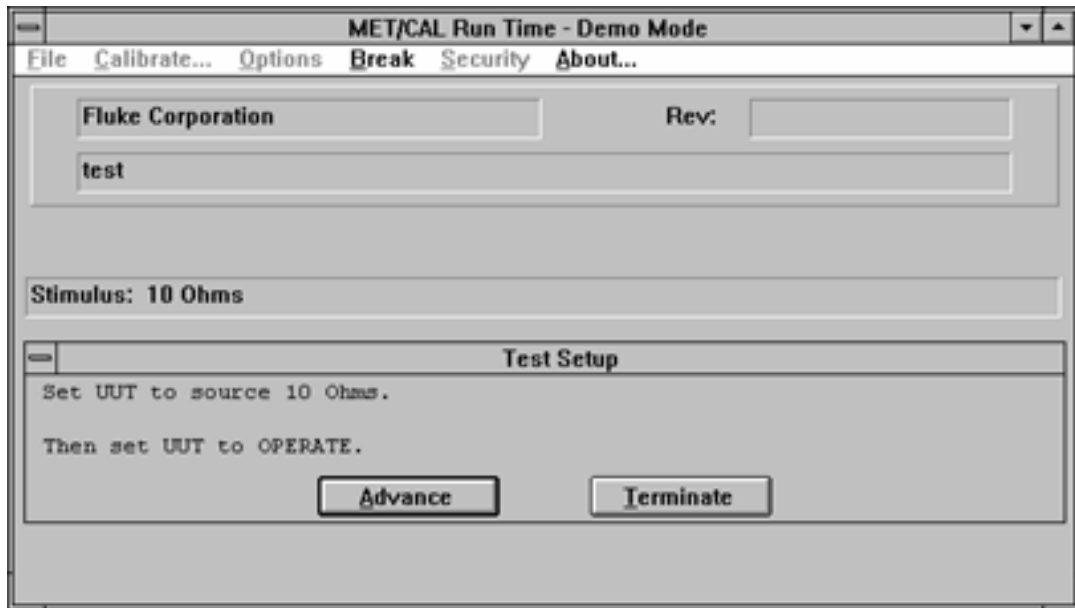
MET/CAL Run Time - Demo Mode

File Calibrate... Options Break Security About...

Fluke Corporation

Rev:

test

Stimulus: 10 Ohms

Test Setup

Set UUT to source 10 Ohms.

Then set UUT to OPERATE.

Advance

Terminate